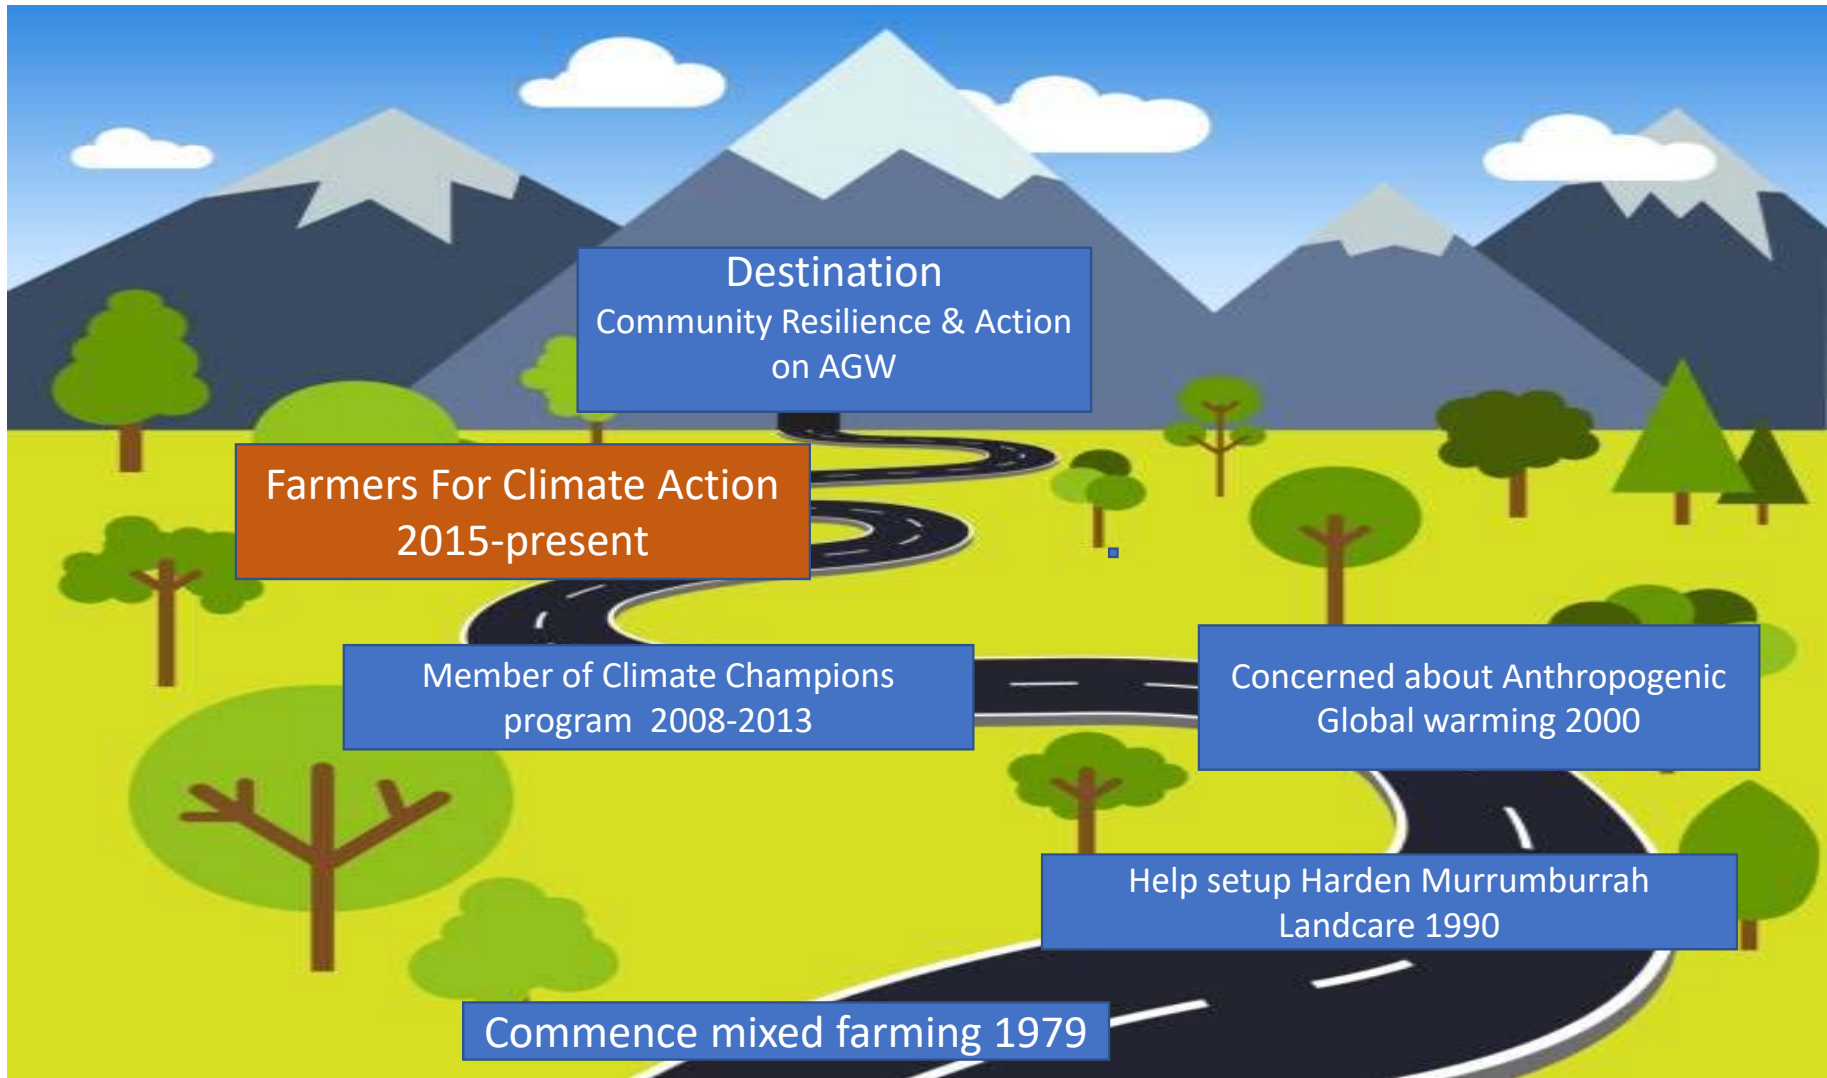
Destination
Community Resilience & Action on AGW

Farmers For Climate Action 2015-present

Member of Climate Champions program 2008-2013

Concerned about Anthropogenic Global warming 2000

Help setup Harden Murrumburrah Landcare 1990

Commence mixed farming 1979